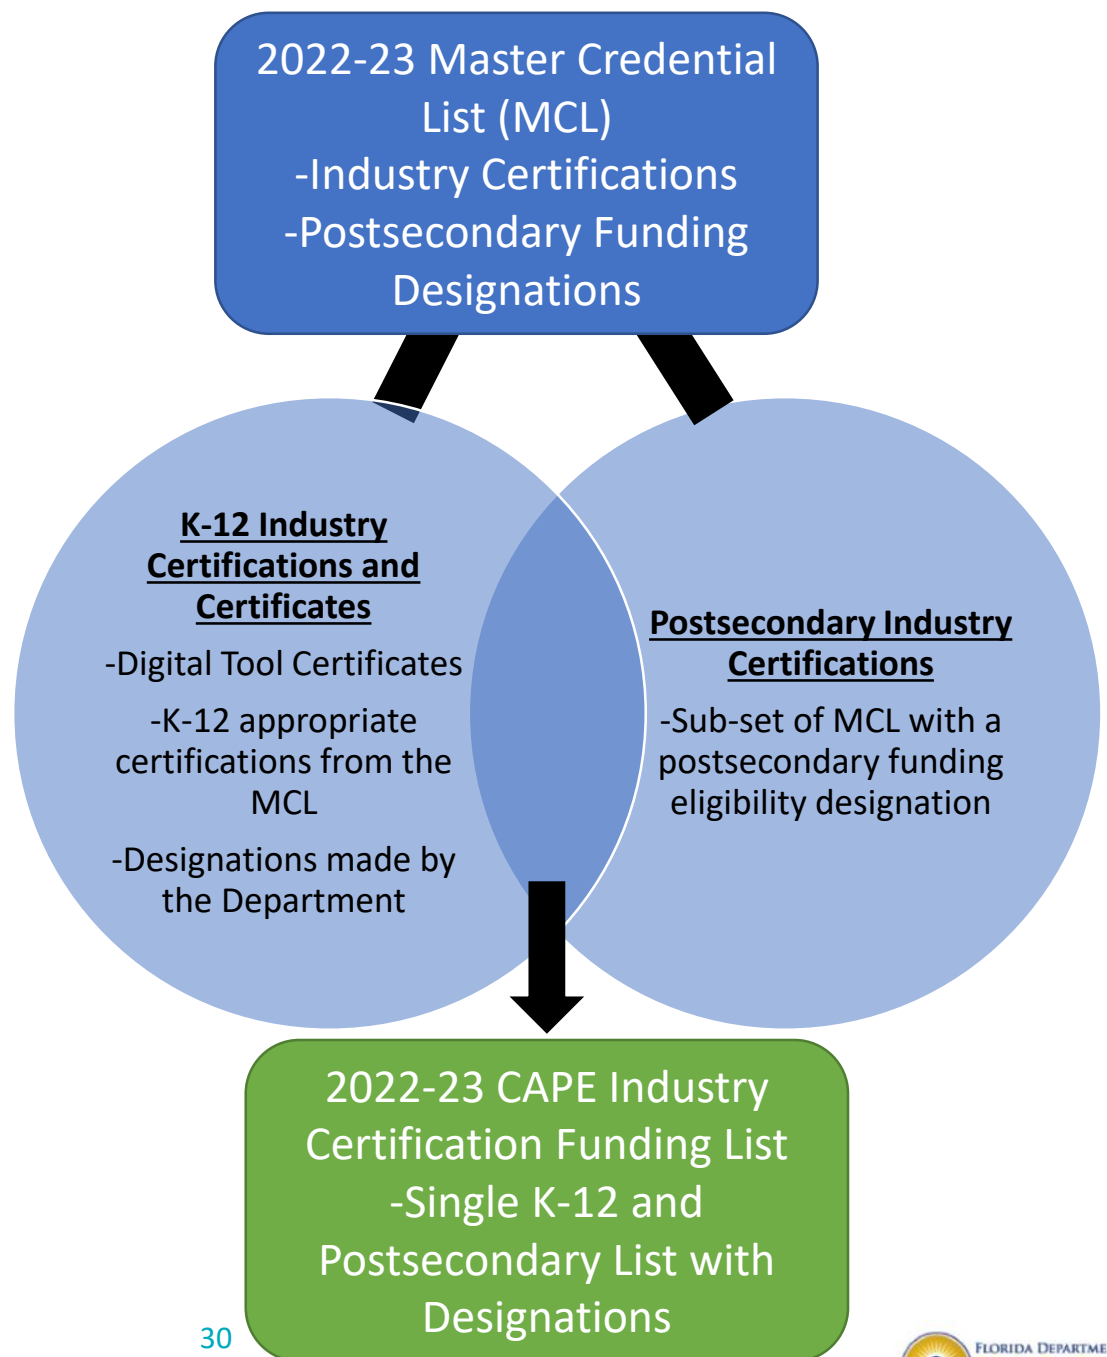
2022-23 Master Credential List (MCL)
-Industry Certifications
-Postsecondary Funding Designations

K-12 Industry Certifications and Certificates

-Digital Tool Certificates

-K-12 appropriate certifications from the MCL

-Designations made by the Department

Postsecondary Industry Certifications

-Sub-set of MCL with a postsecondary funding eligibility designation

2022-23 CAPE Industry Certification Funding List
-Single K-12 and Postsecondary List with Designations

30

FLORIDA DEPARTME